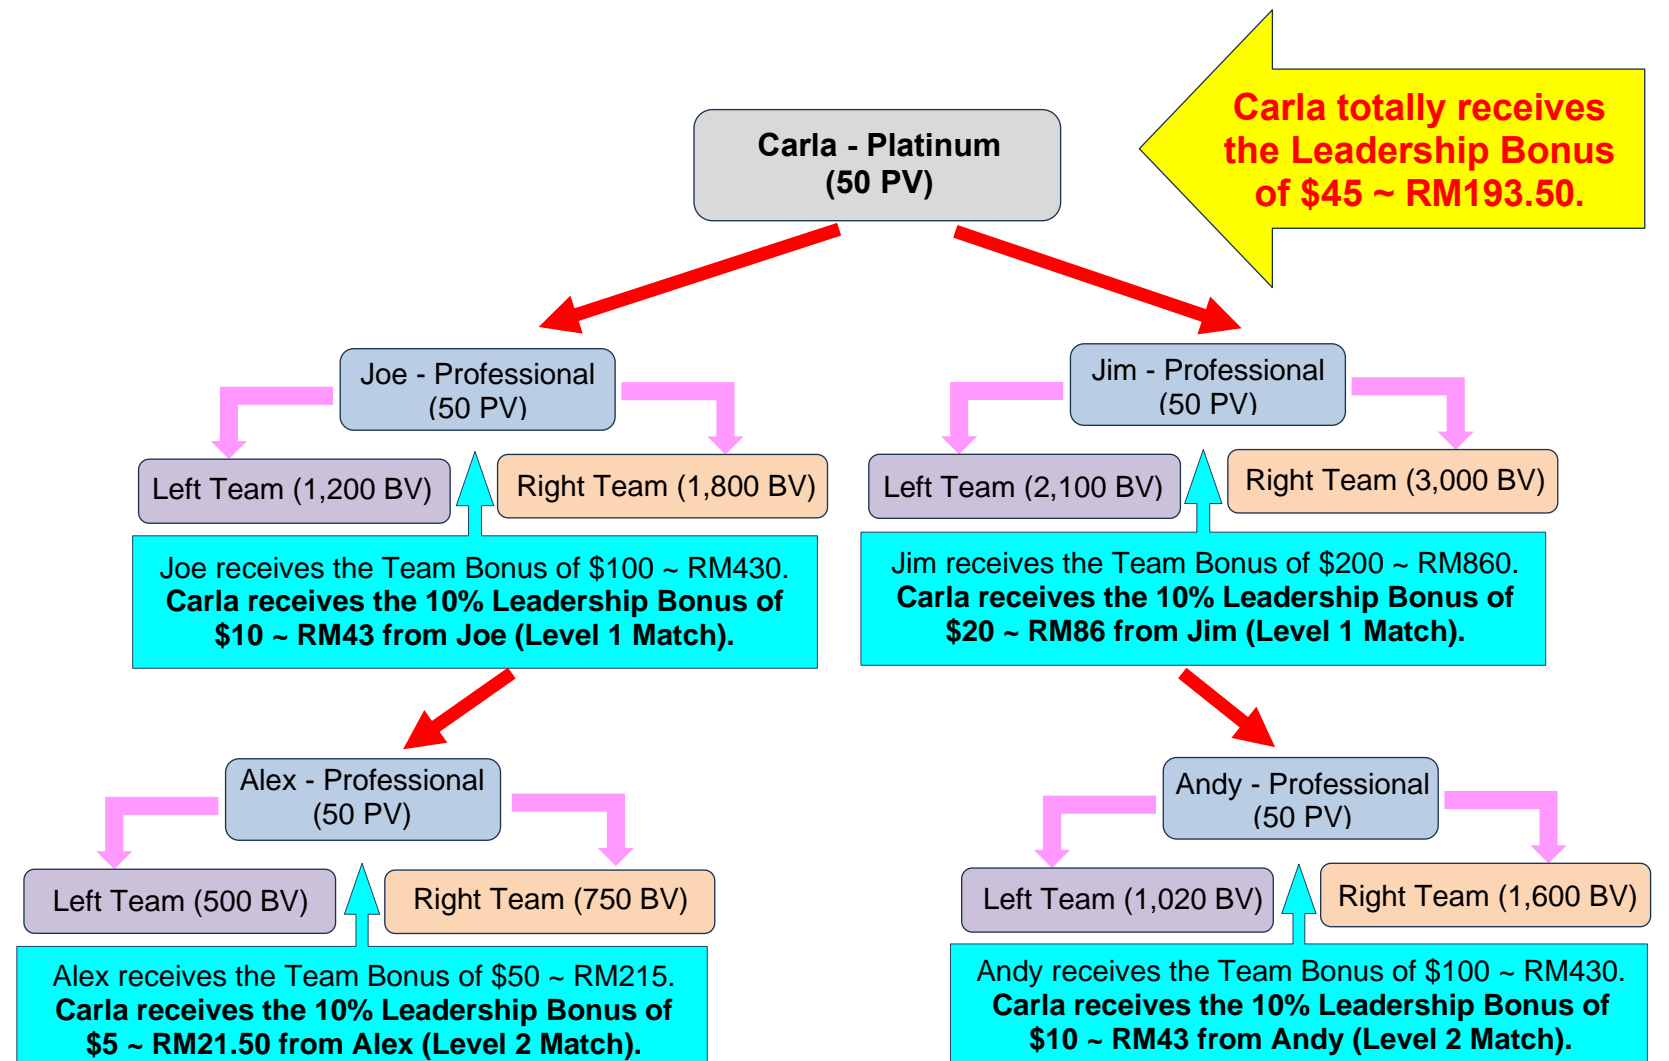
Carla - Platinum
(50 PV)

Carla totally receives the Leadership Bonus of $45 ~ RM193.50.

Joe - Professional
(50 PV)

Left Team (1,200 BV)

Right Team (1,800 BV)

Joe receives the Team Bonus of $100 ~ RM430.
Carla receives the 10% Leadership Bonus of $10 ~ RM43 from Joe (Level 1 Match).

Jim - Professional
(50 PV)

Left Team (2,100 BV)

Right Team (3,000 BV)

Jim receives the Team Bonus of $200 ~ RM860.
Carla receives the 10% Leadership Bonus of $20 ~ RM86 from Jim (Level 1 Match).

Alex - Professional
(50 PV)

Left Team (500 BV)

Right Team (750 BV)

Alex receives the Team Bonus of $50 ~ RM215.
Carla receives the 10% Leadership Bonus of $5 ~ RM21.50 from Alex (Level 2 Match).

Andy - Professional
(50 PV)

Left Team (1,020 BV)

Right Team (1,600 BV)

Andy receives the Team Bonus of $100 ~ RM430.
Carla receives the 10% Leadership Bonus of $10 ~ RM43 from Andy (Level 2 Match).